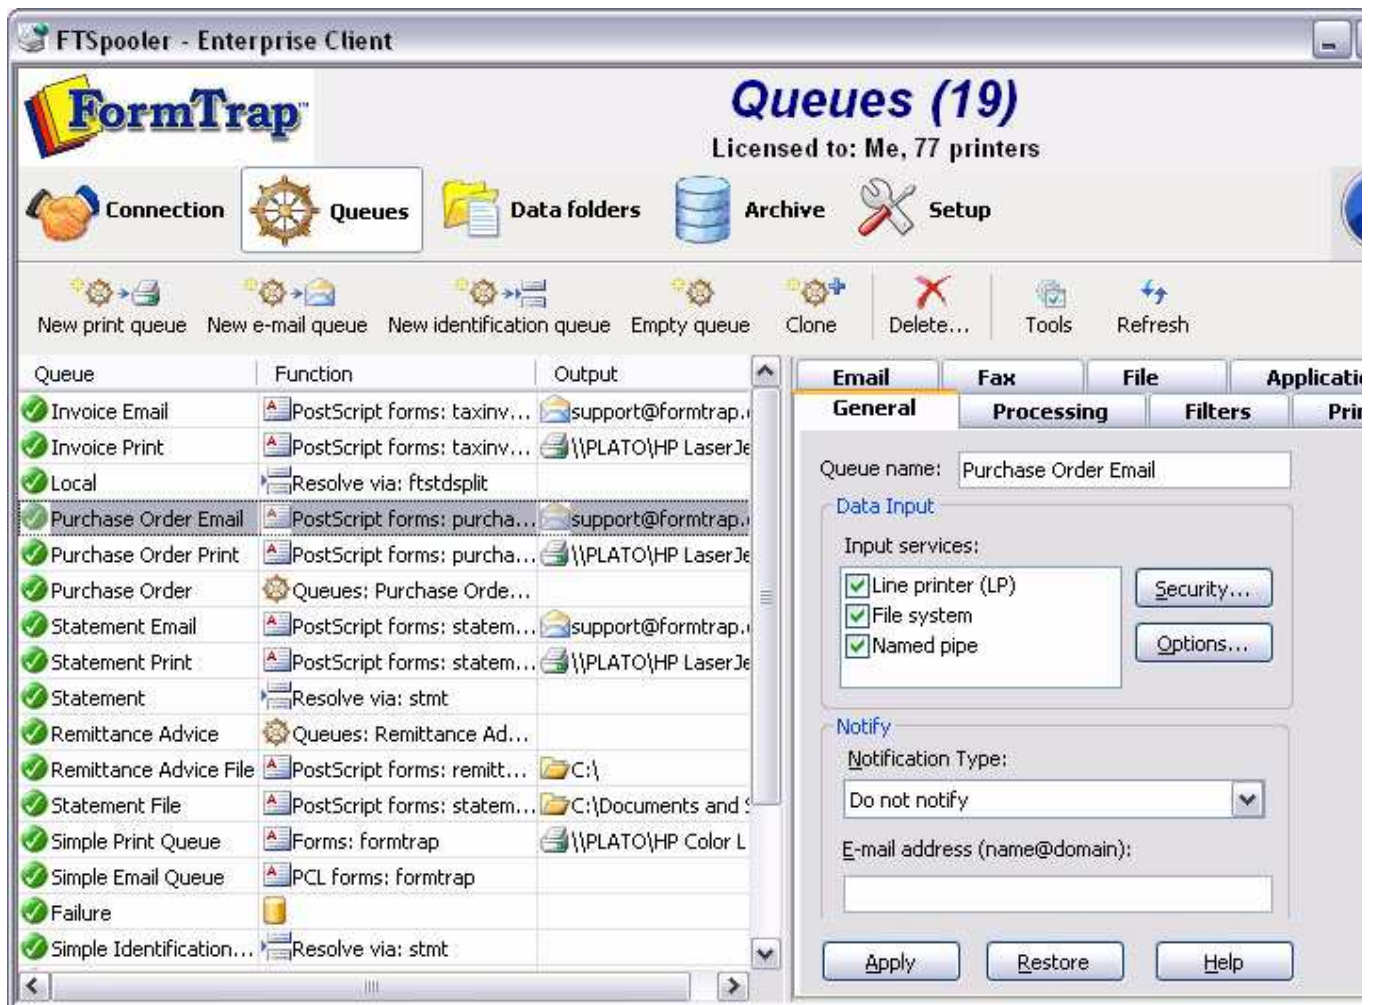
FTSpooler - Enterprise Client

FormTrap

Queues (19)

Licensed to: Me, 77 printers

Connection Queues Data folders Archive Setup

New print queue New e-mail queue New identification queue Empty queue Clone Delete... Tools Refresh

| Queue | Function | Output |
|---|---|---|
| Invoice Email | PostScript forms: taxinv... | support@formtrap. |
| Invoice Print | PostScript forms: taxinv... | \\PLATO\HP LaserJe |
| Local | Resolve via: ftstdsplit | |
| Purchase Order Email | PostScript forms: purcha... | support@formtrap. |
| Purchase Order Print | PostScript forms: purcha... | \\PLATO\HP LaserJe |
| Purchase Order | Queues: Purchase Orde... | |
| Statement Email | PostScript forms: statem... | support@formtrap. |
| Statement Print | PostScript forms: statem... | \\PLATO\HP LaserJe |
| Statement | Resolve via: stmt | |
| Remittance Advice | Queues: Remittance Ad... | |
| Remittance Advice File | PostScript forms: remitt... | C:\ |
| Statement File | PostScript forms: statem... | C:\Documents and |
| Simple Print Queue | Forms: formtrap | \\PLATO\HP Color L |
| Simple Email Queue | PCL forms: formtrap | |
| Failure | | |
| Simple Identification... | Resolve via: stmt | |

Email Fax File Applicati
General Processing Filters Pri

Queue name: Purchase Order Email

Data Input
Input services:
Line printer (LP)
File system
Named pipe
Security...
Options...

Notify
Notification Type:
Do not notify
E-mail address (name@domain):

Apply Restore Help